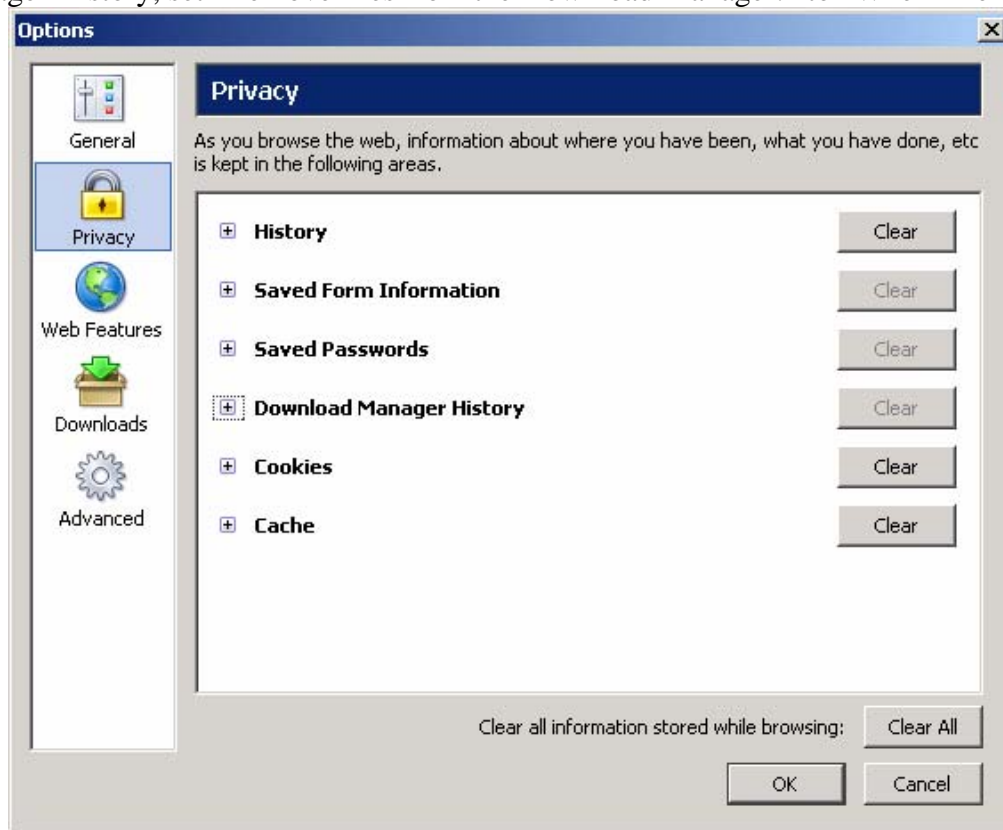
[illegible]

Options

General

Privacy

Web Features

Downloads

Advanced

Privacy

As you browse the web, information about where you have been, what you have done, etc is kept in the following areas.

History Clear

Saved Form Information Clear

Saved Passwords Clear

Download Manager History Clear

Cookies Clear

Cache Clear

Clear all information stored while browsing: Clear All

OK Cancel